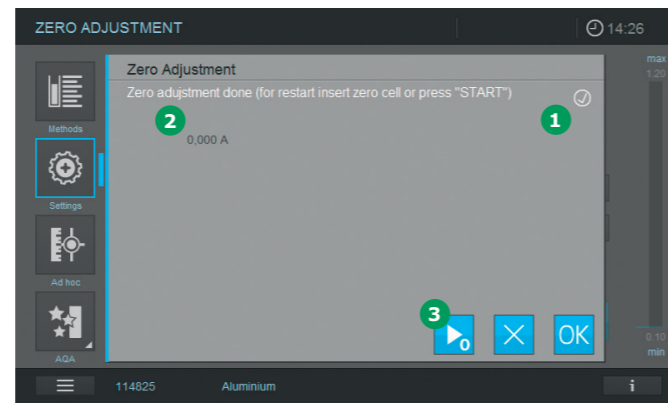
ZERO ADJUSTMENT

14:26

Methods

Settings

Ad hoc

AQA

Zero Adjustment

Zero adjustment done (for restart insert zero cell or press "START")

1

2

0,000 A

3

0

OK

max
1.20

0.10
min

114825

Aluminium

i